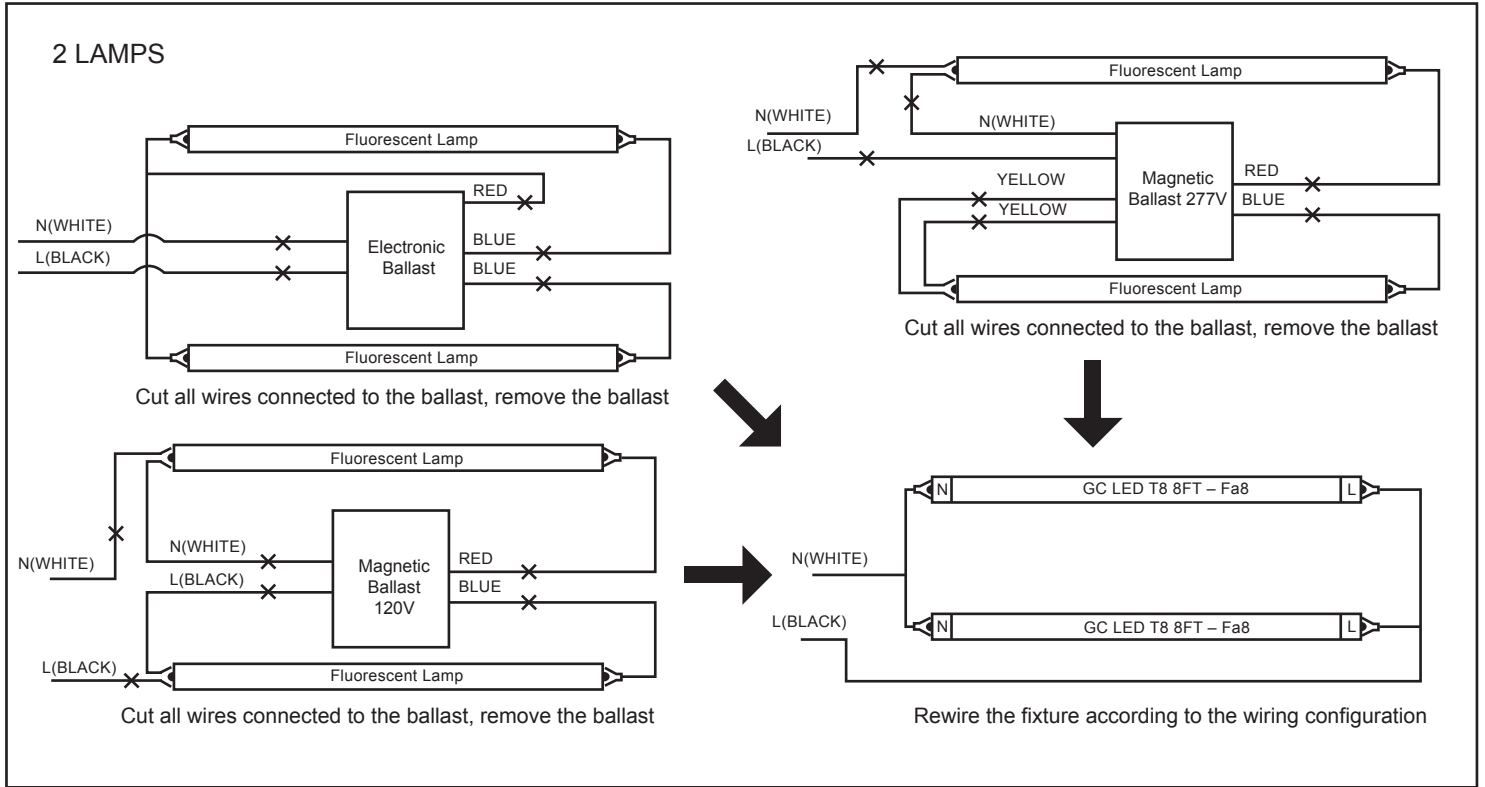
2 LAMPS

Fluorescent Lamp
RED
N(WHITE)
L(BLACK)
Electronic Ballast
BLUE
BLUE
Fluorescent Lamp

Cut all wires connected to the ballast, remove the ballast

Fluorescent Lamp
N(WHITE)
L(BLACK)
Magnetic Ballast 277V
RED
BLUE
YELLOW
YELLOW
Fluorescent Lamp

Cut all wires connected to the ballast, remove the ballast

Fluorescent Lamp
N(WHITE)
N(WHITE)
L(BLACK)
Magnetic Ballast 120V
RED
BLUE
L(BLACK)
Fluorescent Lamp

Cut all wires connected to the ballast, remove the ballast

N
GC LED T8 8FT – Fa8
L
N(WHITE)
L(BLACK)
N
GC LED T8 8FT – Fa8
L

Rewire the fixture according to the wiring configuration